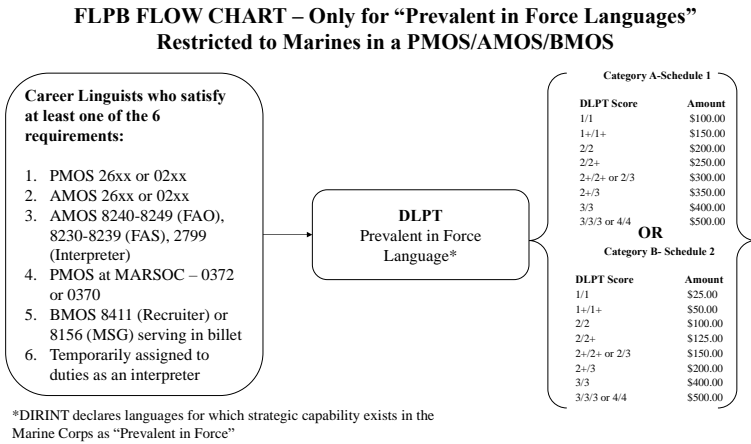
FLPB FLOW CHART – Only for "Prevalent in Force Languages"
Restricted to Marines in a PMOS/AMOS/BMOS

Career Linguists who satisfy at least one of the 6 requirements:

1. PMOS 26xx or 02xx
2. AMOS 26xx or 02xx
3. AMOS 8240-8249 (FAO), 8230-8239 (FAS), 2799 (Interpreter)
4. PMOS at MARSOC – 0372 or 0370
5. BMOS 8411 (Recruiter) or 8156 (MSG) serving in billet
6. Temporarily assigned to duties as an interpreter

DLPT
Prevalent in Force Language*

Category A-Schedule 1

| DLPT Score | Amount |
|---|---|
| 1/1 | \$100.00 |
| 1+/1+ | \$150.00 |
| 2/2 | \$200.00 |
| 2/2+ | \$250.00 |
| 2+/2+ or 2/3 | \$300.00 |
| 2+/3 | \$350.00 |
| 3/3 | \$400.00 |
| 3/3/3 or 4/4 | \$500.00 |

OR

Category B- Schedule 2

| DLPT Score | Amount |
|---|---|
| 1/1 | \$25.00 |
| 1+/1+ | \$50.00 |
| 2/2 | \$100.00 |
| 2/2+ | \$125.00 |
| 2+/2+ or 2/3 | \$150.00 |
| 2+/3 | \$200.00 |
| 3/3 | \$400.00 |
| 3/3/3 or 4/4 | \$500.00 |

*DIRINT declares languages for which strategic capability exists in the Marine Corps as "Prevalent in Force"